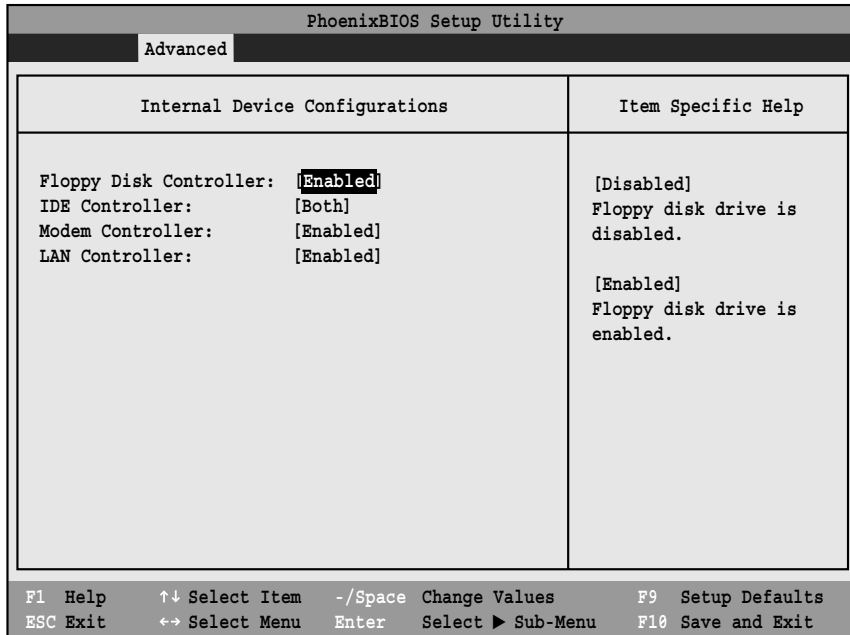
PhoenixBIOS Setup Utility

Advanced

Internal Device Configurations

Item Specific Help

Floppy Disk Controller: [Enabled]
IDE Controller: [Both]
Modem Controller: [Enabled]
LAN Controller: [Enabled]

[Disabled]
Floppy disk drive is disabled.

[Enabled]
Floppy disk drive is enabled.

F1 Help ↑↓ Select Item -/Space Change Values F9 Setup Defaults
ESC Exit ↔ Select Menu Enter Select ▶ Sub-Menu F10 Save and Exit